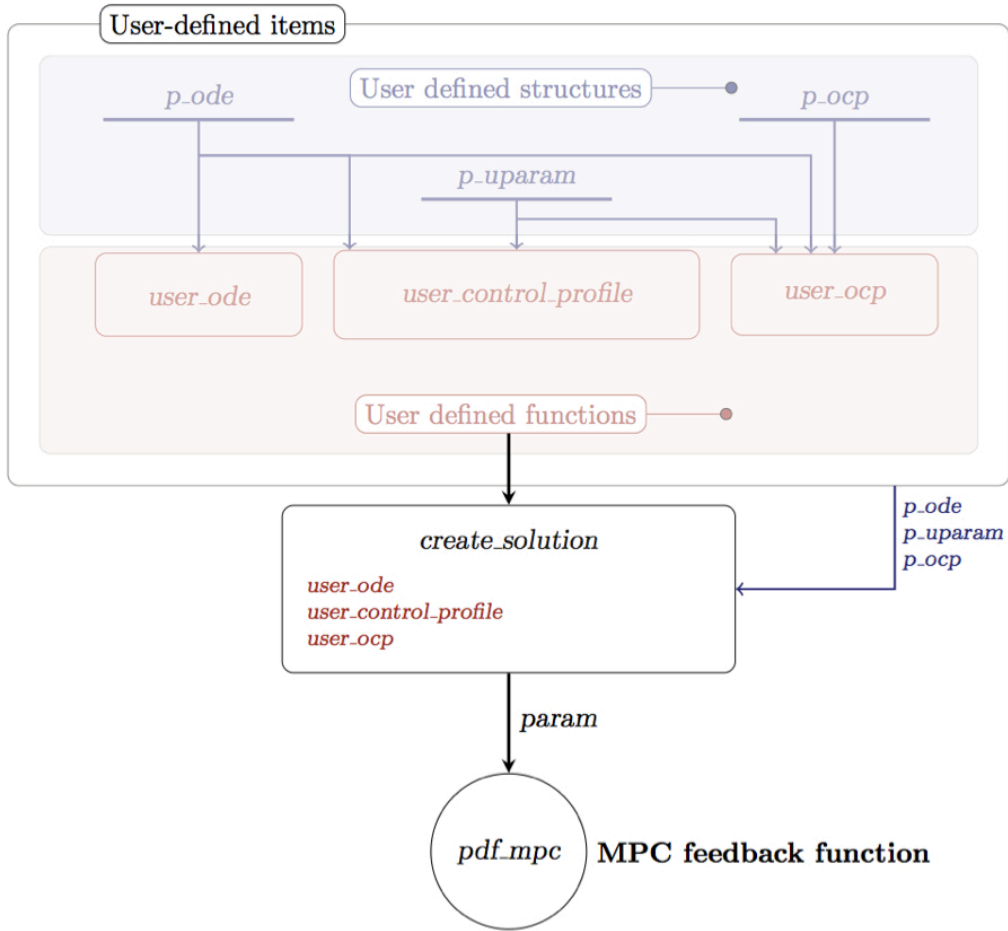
User-defined items

p_ode

User defined structures

p_ocp

p_uparam

user_ode

user_control_profile

user_ocp

User defined functions

p_ode
p_uparam
p_ocp

create_solution

user_ode
user_control_profile
user_ocp

param

pdf_mpc

MPC feedback function